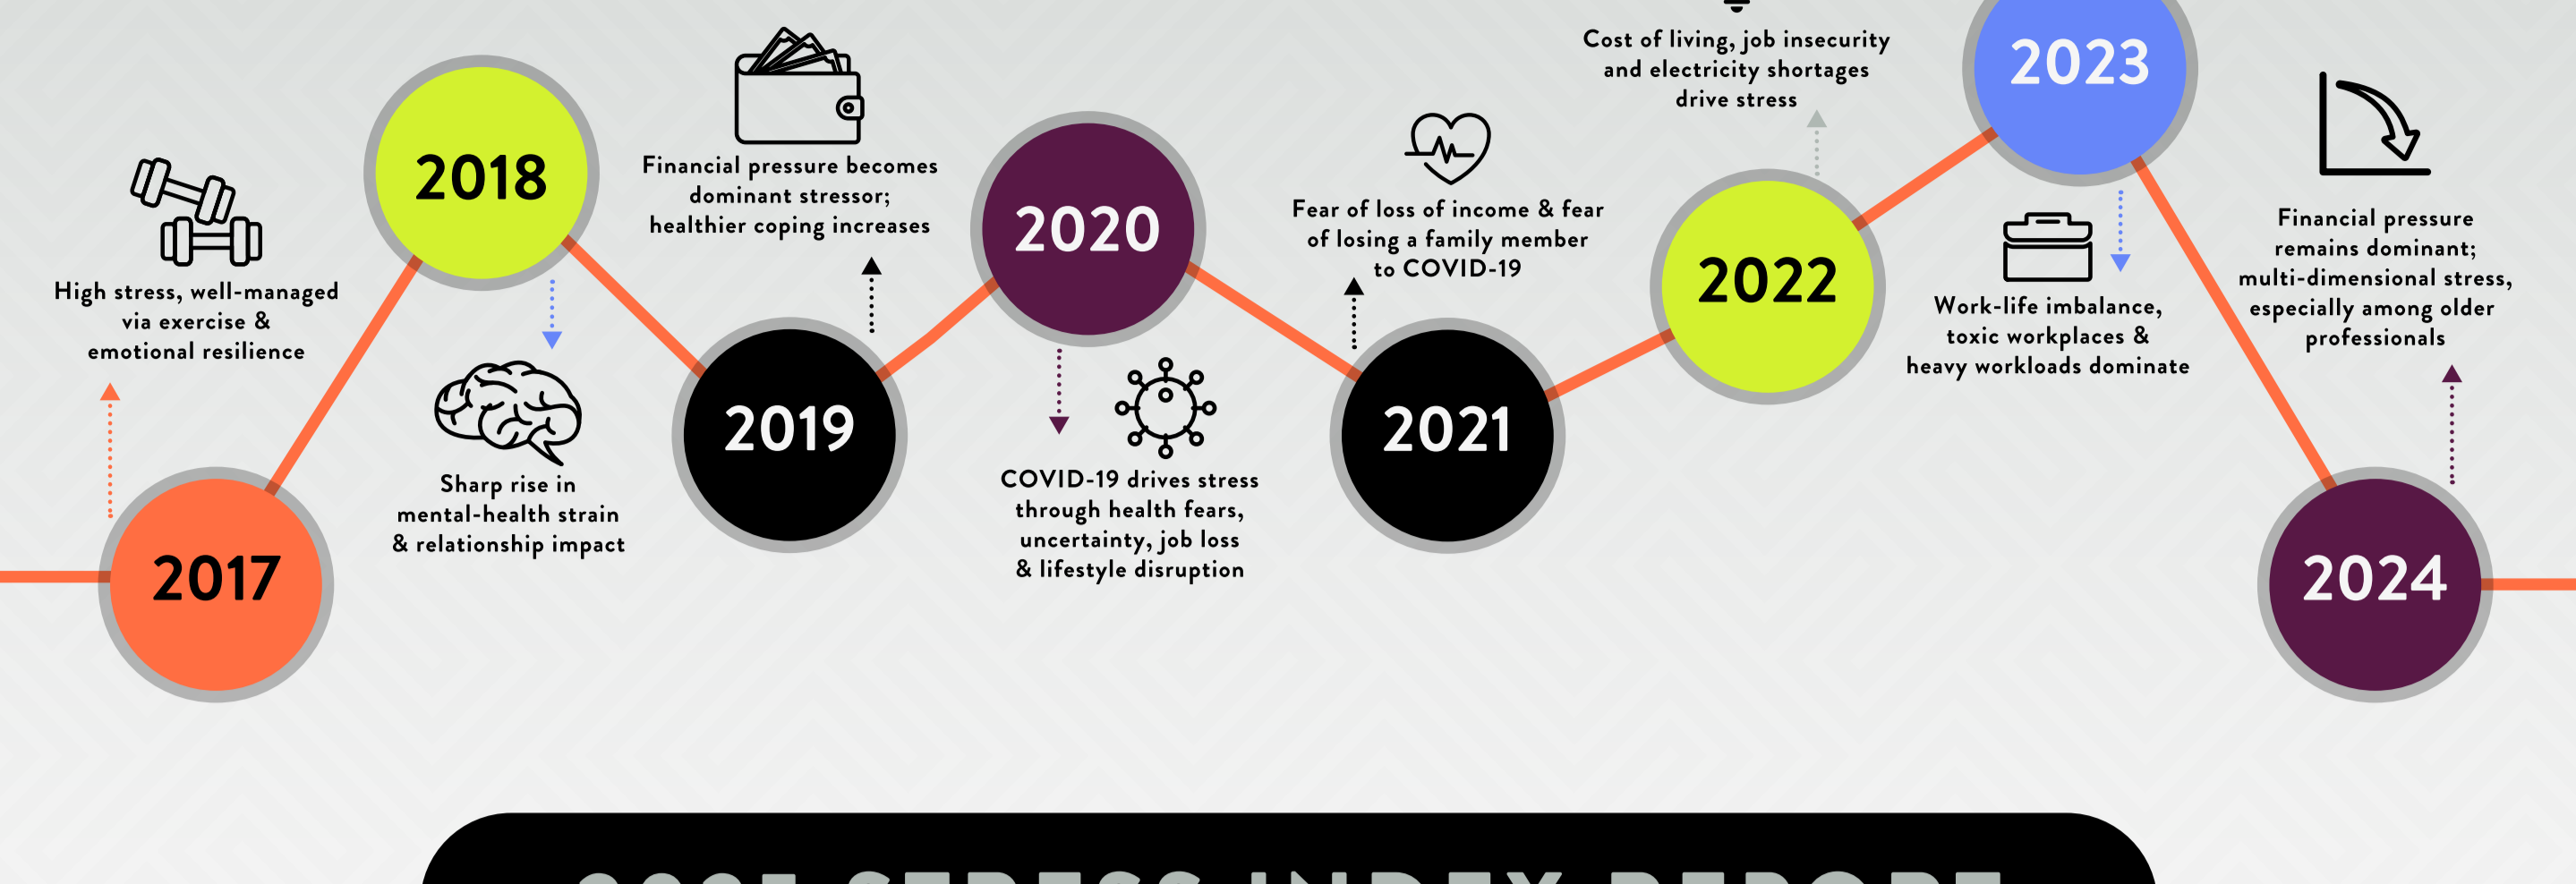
High stress, well-managed via exercise & emotional resilience

2017

2018

Sharp rise in mental-health strain & relationship impact

Financial pressure becomes dominant stressor; healthier coping increases

2019

2020

COVID-19 drives stress through health fears, uncertainty, job loss & lifestyle disruption

Fear of loss of income & fear of losing a family member to COVID-19

2021

Cost of living, job insecurity and electricity shortages drive stress

2022

2023

Work-life imbalance, toxic workplaces & heavy workloads dominate

Financial pressure remains dominant; multi-dimensional stress, especially among older professionals

2024

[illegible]